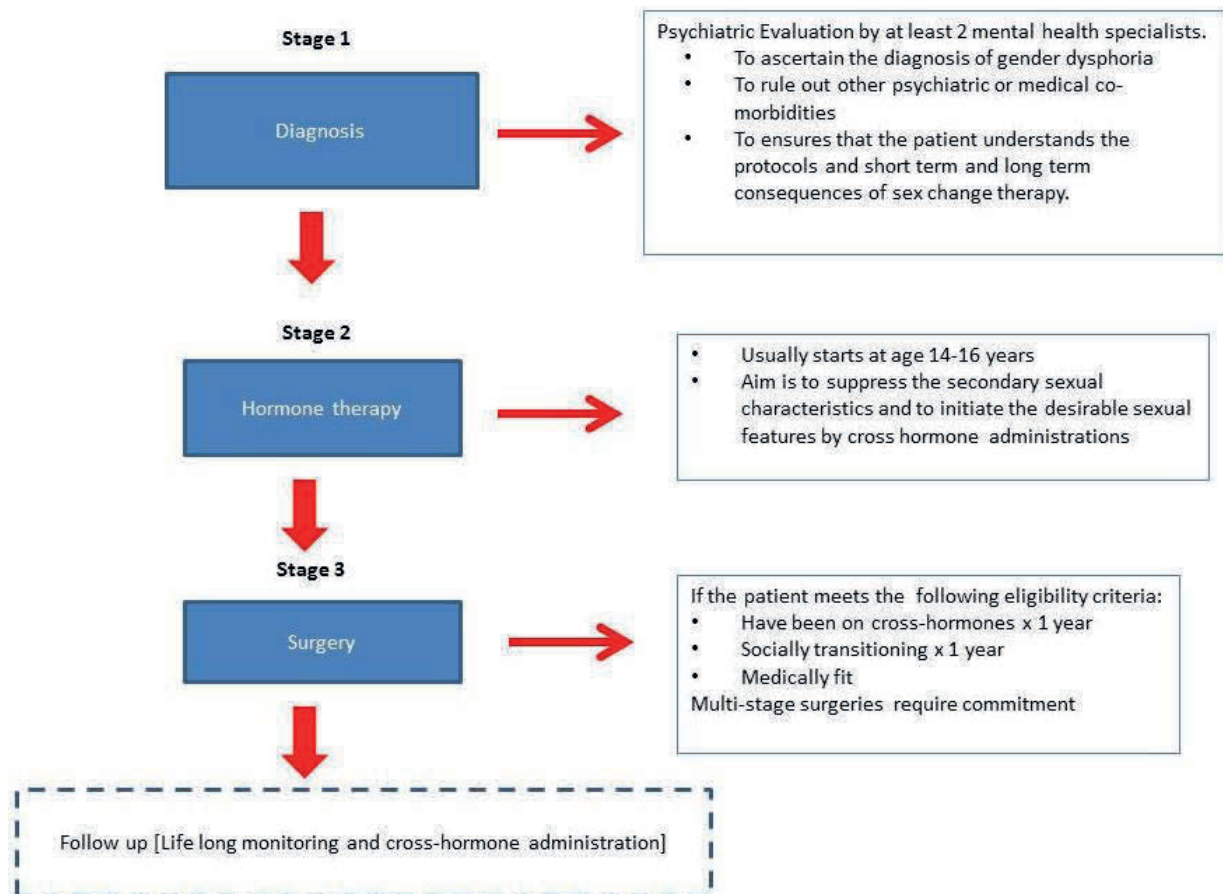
Stage 1

Diagnosis

Psychiatric Evaluation by at least 2 mental health specialists.
• To ascertain the diagnosis of gender dysphoria
• To rule out other psychiatric or medical co-morbidities
• To ensures that the patient understands the protocols and short term and long term consequences of sex change therapy.

Stage 2

Hormone therapy

• Usually starts at age 14-16 years
• Aim is to suppress the secondary sexual characteristics and to initiate the desirable sexual features by cross hormone administrations

Stage 3

Surgery

If the patient meets the following eligibility criteria:
• Have been on cross-hormones x 1 year
• Socially transitioning x 1 year
• Medically fit
Multi-stage surgeries require commitment

Follow up [Life long monitoring and cross-hormone administration]